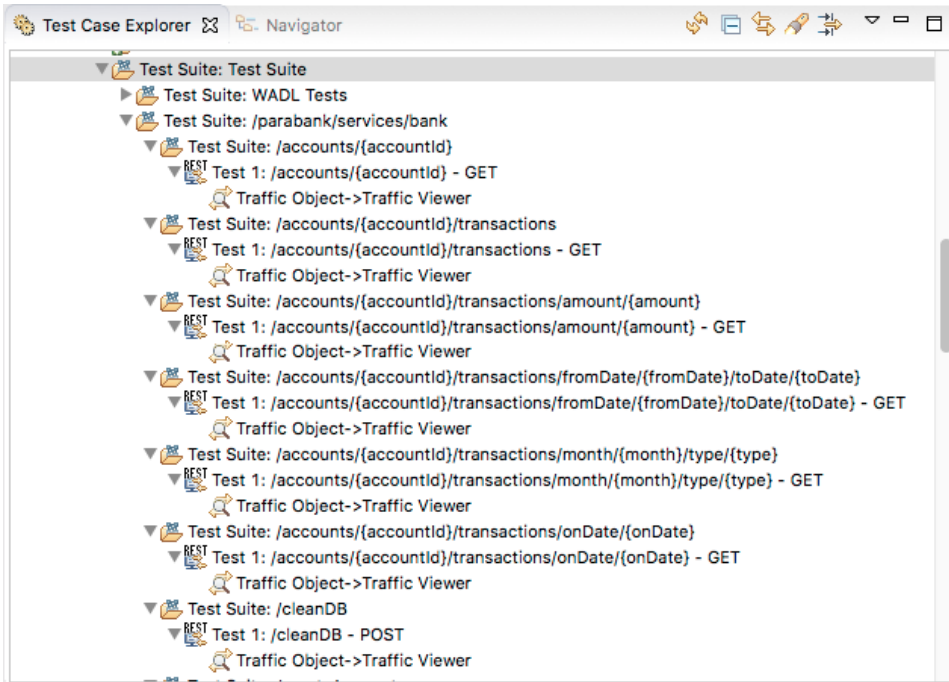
Test Case Explorer ⊠ Navigator

Test Suite: Test Suite
Test Suite: WADL Tests
Test Suite: /parabank/services/bank
Test Suite: /accounts/{accountId}
REST Test 1: /accounts/{accountId} - GET
Traffic Object->Traffic Viewer
Test Suite: /accounts/{accountId}/transactions
REST Test 1: /accounts/{accountId}/transactions - GET
Traffic Object->Traffic Viewer
Test Suite: /accounts/{accountId}/transactions/amount/{amount}
REST Test 1: /accounts/{accountId}/transactions/amount/{amount} - GET
Traffic Object->Traffic Viewer
Test Suite: /accounts/{accountId}/transactions/fromDate/{fromDate}/toDate/{toDate}
REST Test 1: /accounts/{accountId}/transactions/fromDate/{fromDate}/toDate/{toDate} - GET
Traffic Object->Traffic Viewer
Test Suite: /accounts/{accountId}/transactions/month/{month}/type/{type}
REST Test 1: /accounts/{accountId}/transactions/month/{month}/type/{type} - GET
Traffic Object->Traffic Viewer
Test Suite: /accounts/{accountId}/transactions/onDate/{onDate}
REST Test 1: /accounts/{accountId}/transactions/onDate/{onDate} - GET
Traffic Object->Traffic Viewer
Test Suite: /cleanDB
REST Test 1: /cleanDB - POST
Traffic Object->Traffic Viewer
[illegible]